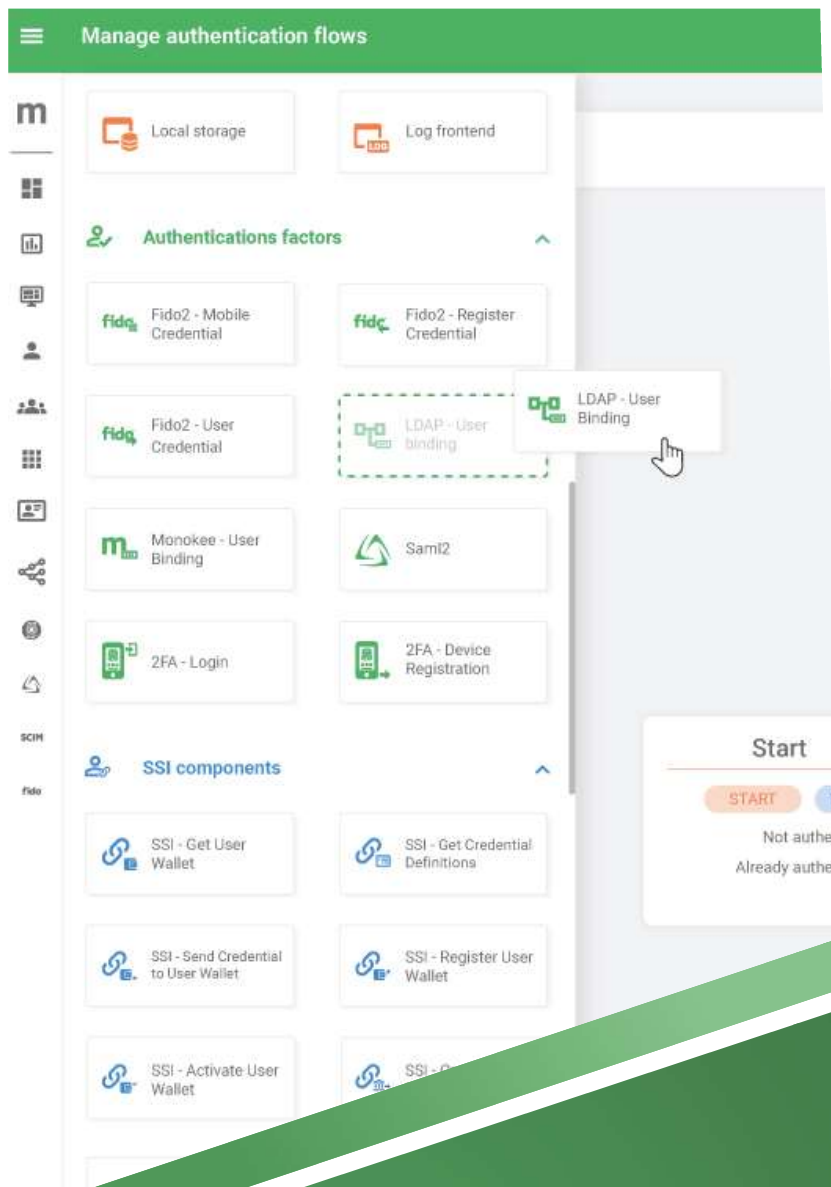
Manage authentication flows

m

Local storage

Log frontend

LOG

Authentications factors

fido Fido2 - Mobile Credential

fido Fido2 - Register Credential

fido Fido2 - User Credential

LDAP - User binding

LDAP - User Binding

Monokee - User Binding

Saml2

2FA - Login

2FA - Device Registration

SCIM

fido

SSI components

SSI - Get User Wallet

SSI - Get Credential Definitions

SSI - Send Credential to User Wallet

SSI - Register User Wallet

SSI - Activate User Wallet

SSI - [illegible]

Start

START

Not authe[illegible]

Already authe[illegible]